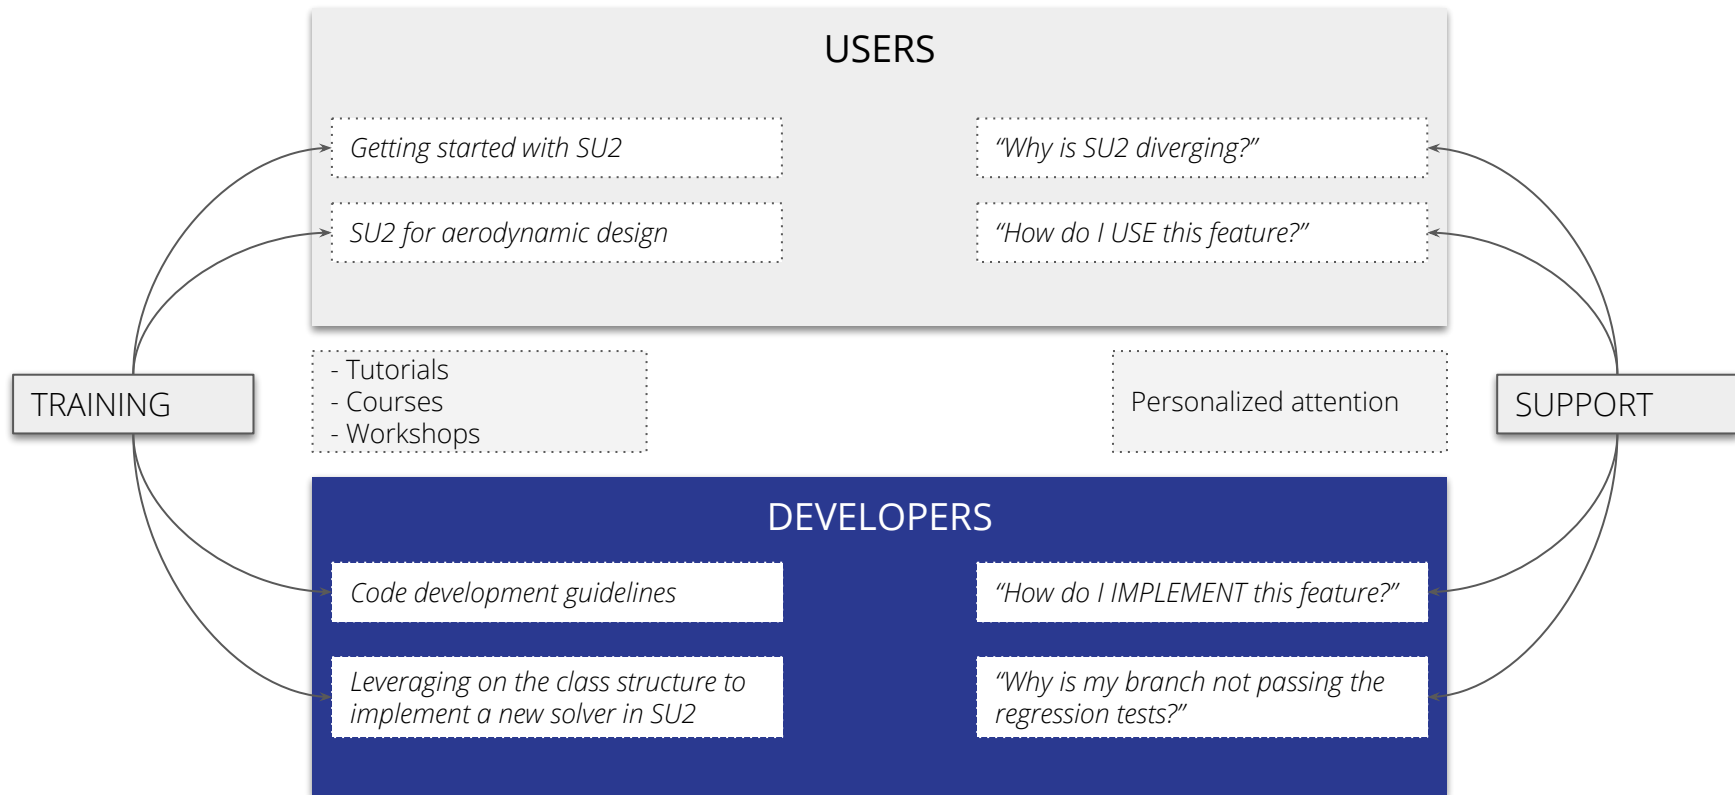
USERS

Getting started with SU2

SU2 for aerodynamic design

“Why is SU2 diverging?”

“How do I USE this feature?”

TRAINING

- Tutorials
- Courses
- Workshops

Personalized attention

SUPPORT

DEVELOPERS

Code development guidelines

Leveraging on the class structure to implement a new solver in SU2

“How do I IMPLEMENT this feature?”

“Why is my branch not passing the regression tests?”